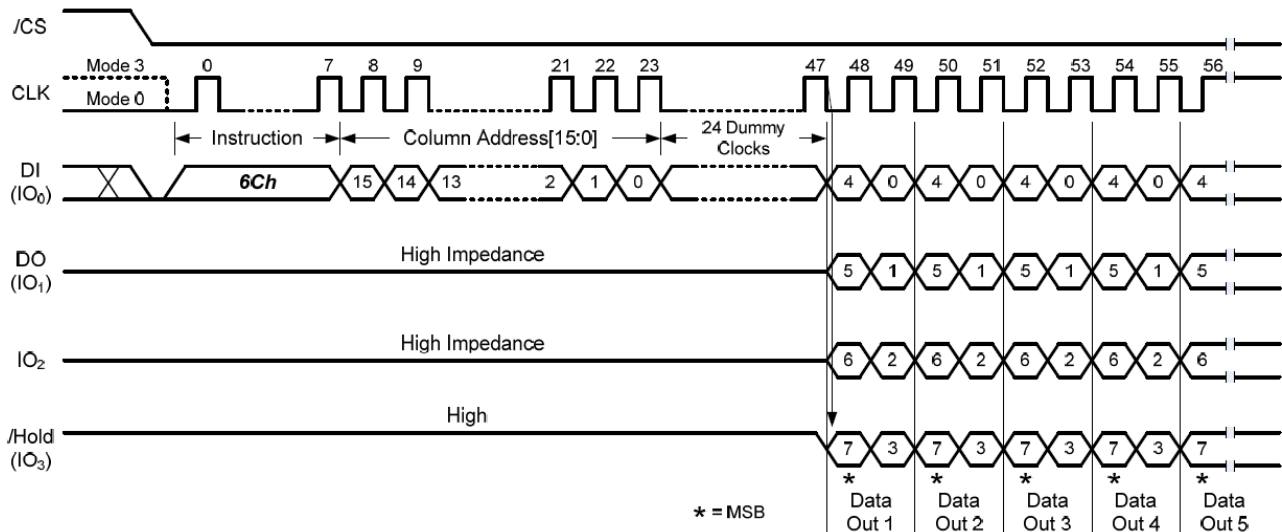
/CS

Mode 3
CLK
Mode 0

0 7 8 9 21 22 23 47 48 49 50 51 52 53 54 55 56

Instruction
Column Address[15:0]
24 Dummy Clocks

DI
($IO_0$)

6Ch 15 14 13 2 1 0 4 0 4 0 4 0 4 0 4

DO
($IO_1$)

High Impedance

5 1 5 1 5 1 5 1 5

$IO_2$

High Impedance

6 2 6 2 6 2 6 2 6

/Hold
($IO_3$)

High

7 3 7 3 7 3 7 3 7

* * * * *

* = MSB

Data Out 1
Data Out 2
Data Out 3
Data Out 4
Data Out 5